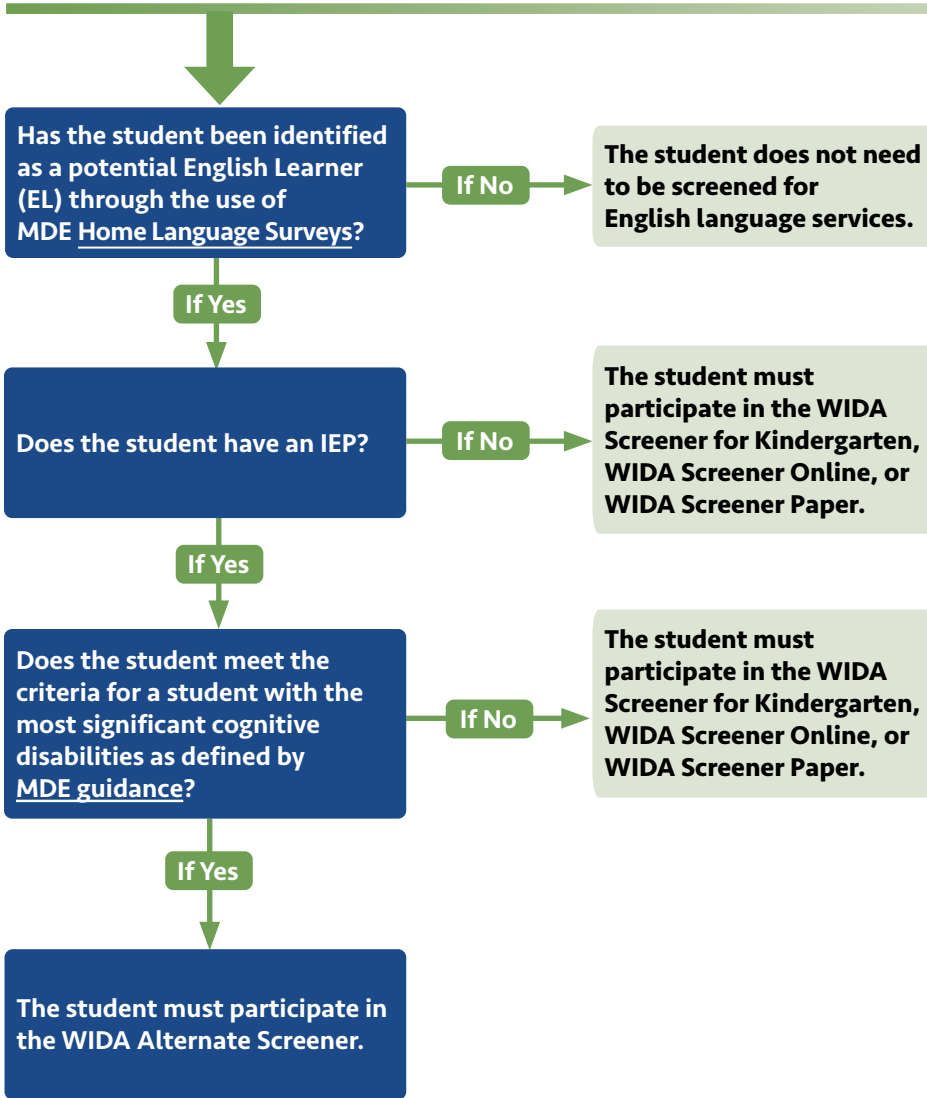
Has the student been identified as a potential English Learner (EL) through the use of MDE Home Language Surveys?

If No

The student does not need to be screened for English language services.

If Yes

Does the student have an IEP?

If No

The student must participate in the WIDA Screener for Kindergarten, WIDA Screener Online, or WIDA Screener Paper.

If Yes

Does the student meet the criteria for a student with the most significant cognitive disabilities as defined by MDE guidance?

If No

The student must participate in the WIDA Screener for Kindergarten, WIDA Screener Online, or WIDA Screener Paper.

If Yes

The student must participate in the WIDA Alternate Screener.